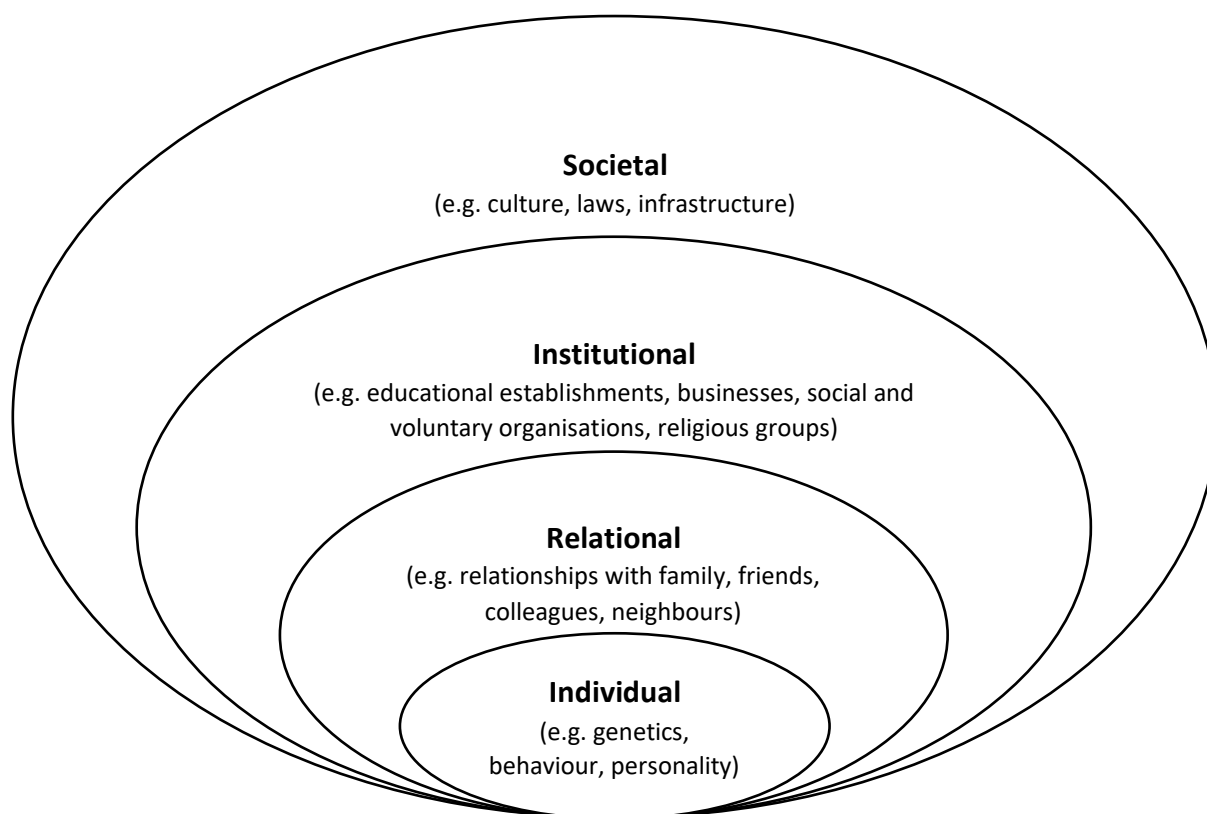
**Societal**
(e.g. culture, laws, infrastructure)

**Institutional**
(e.g. educational establishments, businesses, social and voluntary organisations, religious groups)

**Relational**
(e.g. relationships with family, friends, colleagues, neighbours)

**Individual**
(e.g. genetics, behaviour, personality)